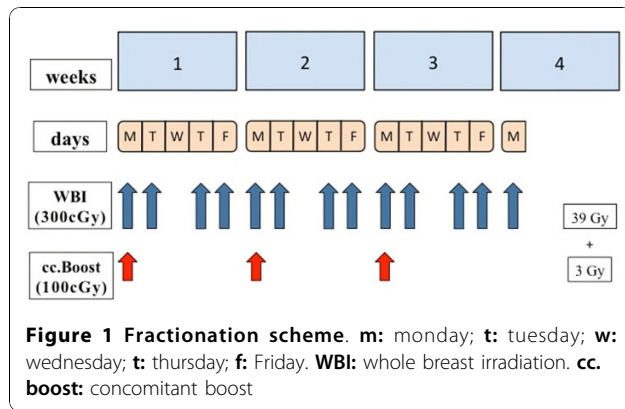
weeks

1

2

3

4

days

M T W T F

M T W T F

M T W T F

M

WBI (300cGy)

cc.Boost (100cGy)

39 Gy

+

3 Gy

**Figure 1 Fractionation scheme**. **m:** monday; **t:** tuesday; **w:** wednesday; **t:** thursday; **f:** Friday. **WBI:** whole breast irradiation. **cc. boost:** concomitant boost